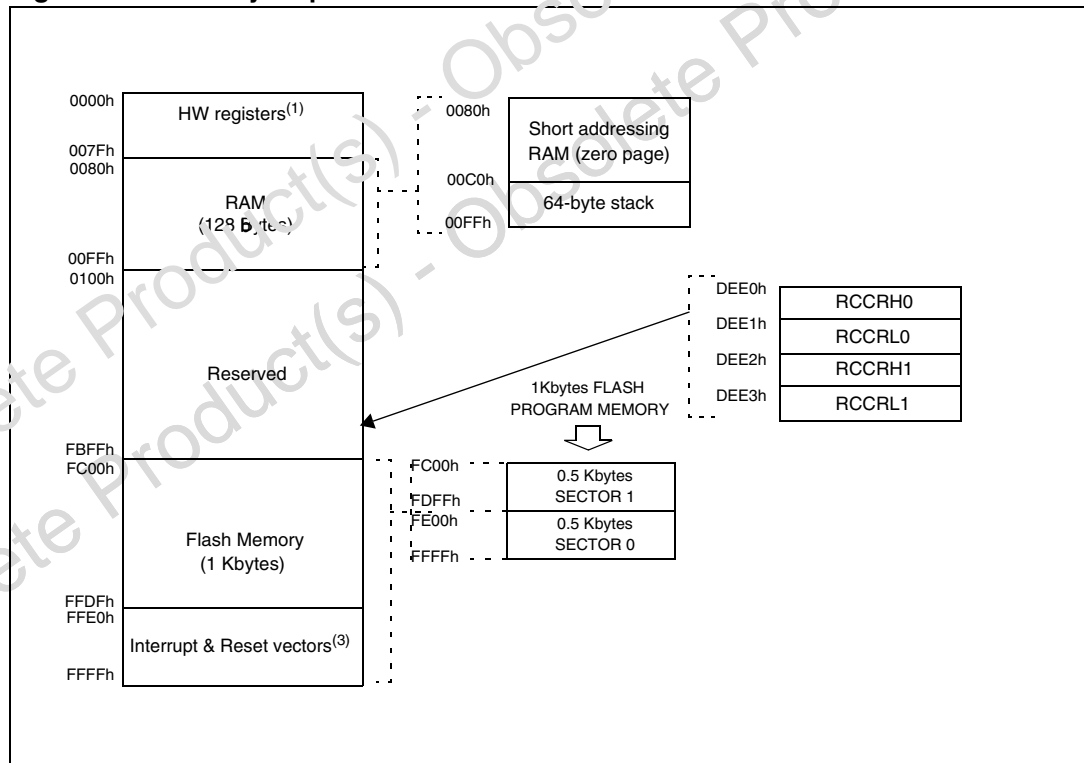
0000h
HW registers$^{(1)}$
007Fh
0080h
RAM
(128 Bytes)
00FFh
0100h
Reserved
FBFFh
FC00h
Flash Memory
(1 Kbytes)
FFDFh
FFE0h
Interrupt & Reset vectors$^{(3)}$
FFFFh

0080h
Short addressing RAM (zero page)
00C0h
64-byte stack
00FFh

DEE0h
RCCRH0
DEE1h
RCCRL0
DEE2h
RCCRH1
DEE3h
RCCRL1

1Kbytes FLASH PROGRAM MEMORY

FC00h
0.5 Kbytes SECTOR 1
FDFFh
FE00h
0.5 Kbytes SECTOR 0
FFFFh

Obsolete Product(s) - Obsolete Product(s)